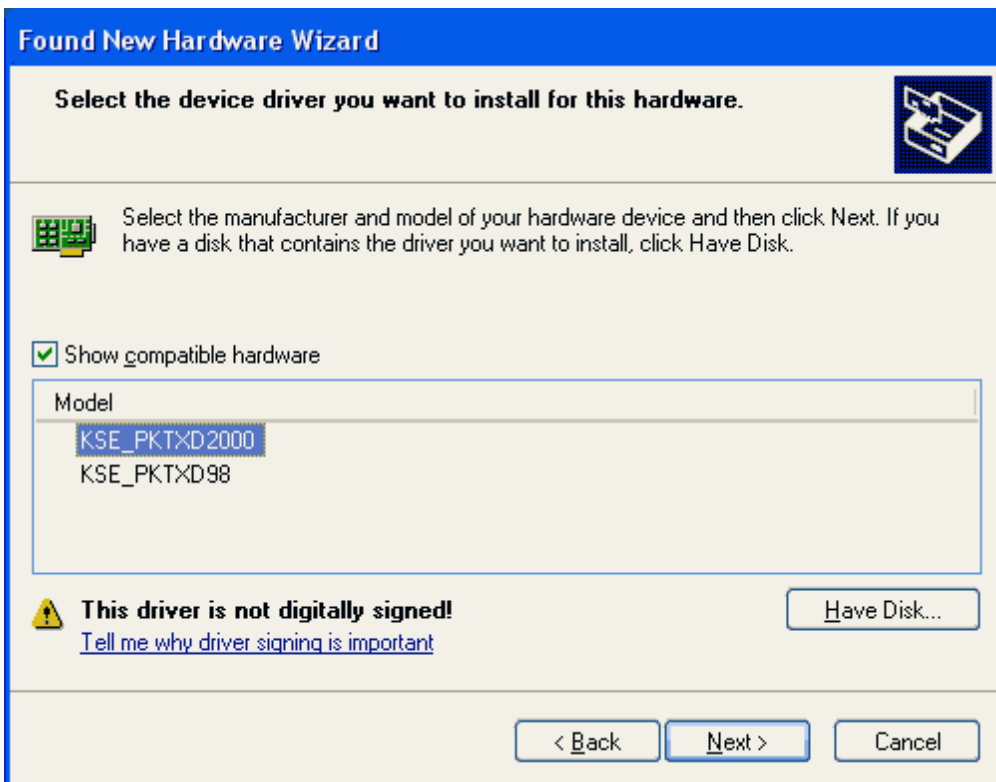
Found New Hardware Wizard

Select the device driver you want to install for this hardware.

Select the manufacturer and model of your hardware device and then click Next. If you have a disk that contains the driver you want to install, click Have Disk.

Show compatible hardware

| Model |
|---|
| KSE_PKTXD2000 |
| KSE_PKTXD98 |

This driver is not digitally signed!

Tell me why driver signing is important

Have Disk...

< Back

Next >

Cancel